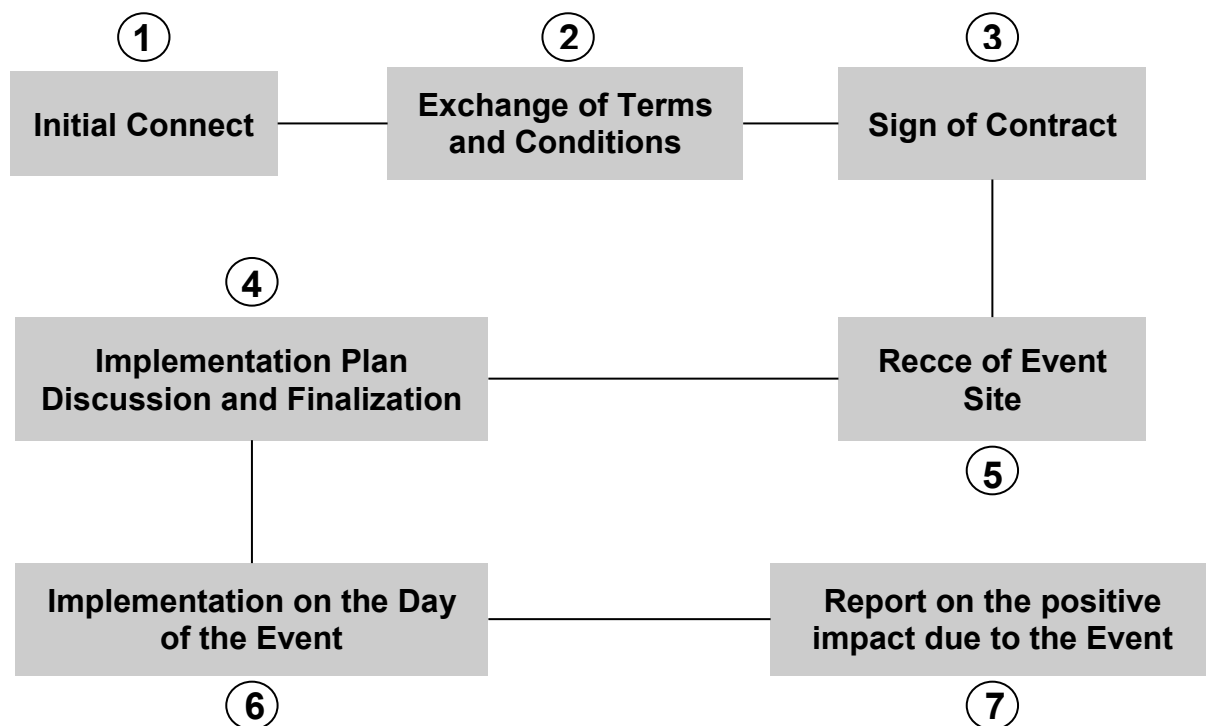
1
Initial Connect

2
Exchange of Terms and Conditions

3
Sign of Contract

4
Implementation Plan Discussion and Finalization

Recce of Event Site
5

Implementation on the Day of the Event
6

Report on the positive impact due to the Event
7